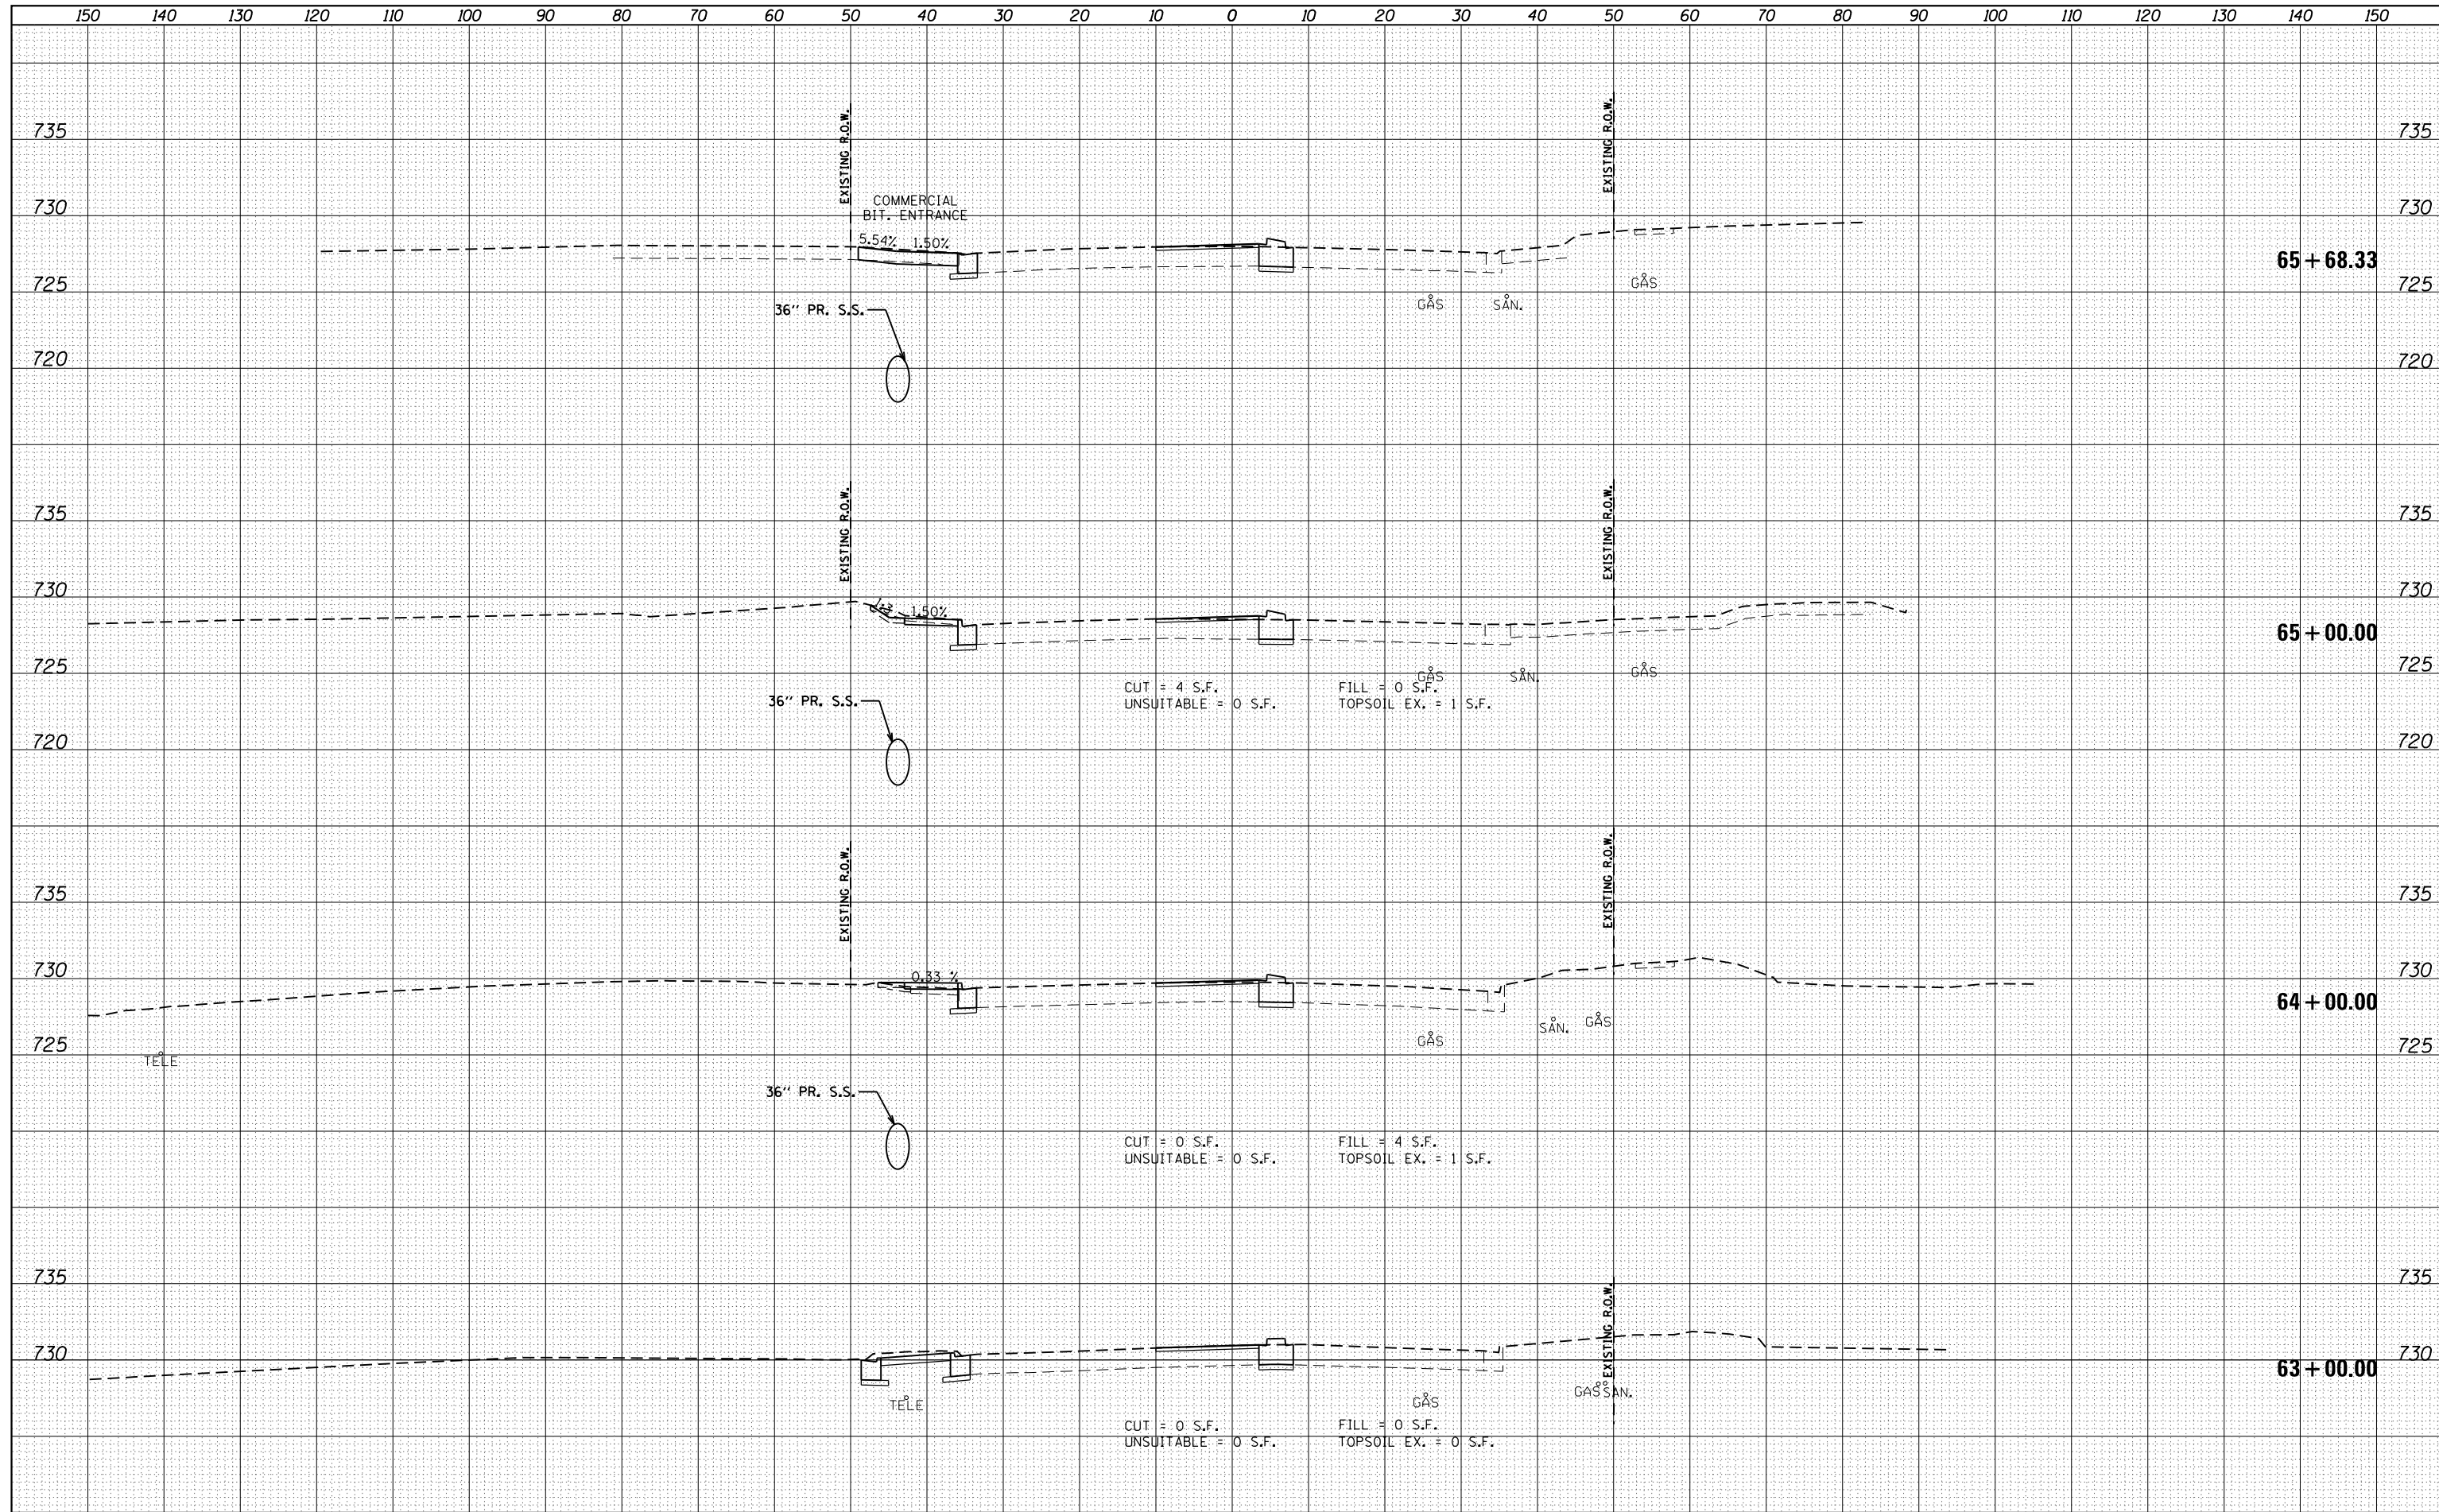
150 140 130 120 110 100 90 80 70 60 50 40 30 20 10 0 10 20 30 40 50 60 70 80 90 100 110 120 130 140 150

735
730
725
720

EXISTING R.O.W.
EXISTING R.O.W.
COMMERCIAL
BIT. ENTRANCE
5.54% 1.50%
36" PR. S.S.
GAS SAN. GAS
65 + 68.33

735
730
725
720

EXISTING R.O.W.
EXISTING R.O.W.
1.50%
36" PR. S.S.
GAS SAN. GAS
CUT = 4 S.F. FILL = 0 S.F.
UNSUITABLE = 0 S.F. TOPSOIL EX. = 1 S.F.
65 + 00.00

735
730
725

EXISTING R.O.W.
EXISTING R.O.W.
0.33 %
TELE
36" PR. S.S.
GAS SAN. GAS
CUT = 0 S.F. FILL = 4 S.F.
UNSUITABLE = 0 S.F. TOPSOIL EX. = 1 S.F.
64 + 00.00

735
730

EXISTING R.O.W.
TELE
GAS GAS SAN.
CUT = 0 S.F. FILL = 0 S.F.
UNSUITABLE = 0 S.F. TOPSOIL EX. = 0 S.F.
63 + 00.00